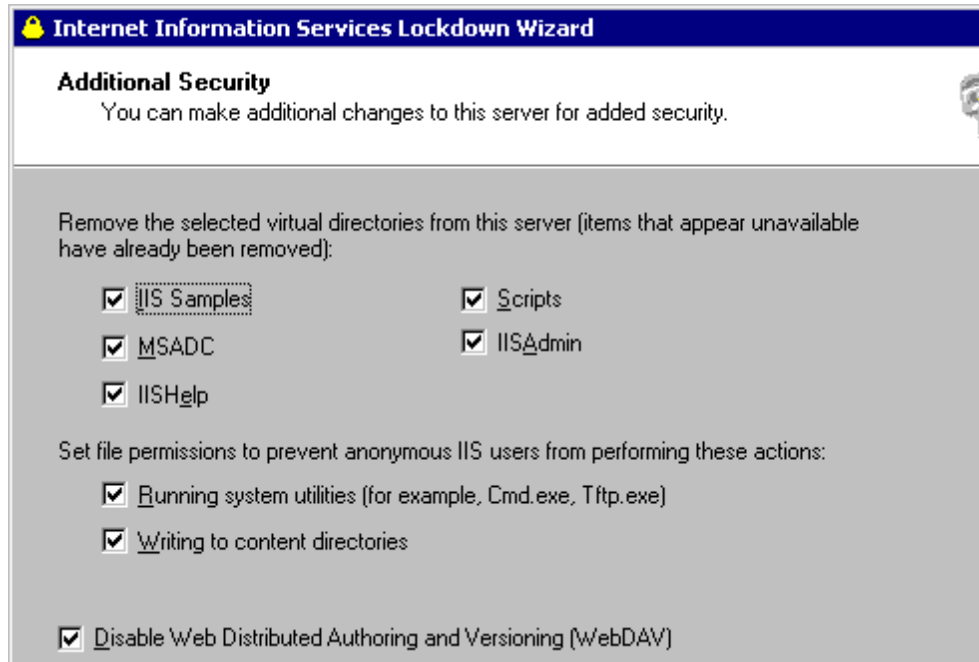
Internet Information Services Lockdown Wizard

Additional Security
You can make additional changes to this server for added security.

Remove the selected virtual directories from this server (items that appear unavailable have already been removed):

☑ IIS Samples
☑ Scripts
☑ MSADC
☑ IISAdmin
☑ IISHelp

Set file permissions to prevent anonymous IIS users from performing these actions:

☑ Running system utilities (for example, Cmd.exe, Tftp.exe)
☑ Writing to content directories

☑ Disable Web Distributed Authoring and Versioning (WebDAV)